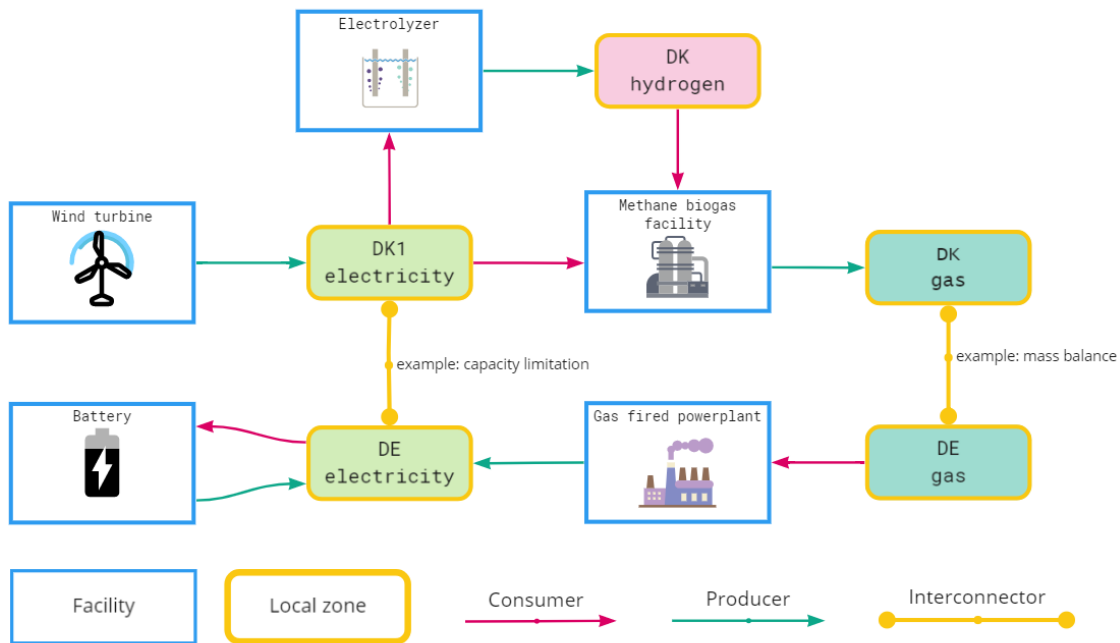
Electrolyzer

DK hydrogen

Wind turbine

DK1 electricity

Methane biogas facility

DK gas

example: capacity limitation

example: mass balance

Battery

DE electricity

Gas fired powerplant

DE gas

Facility

Local zone

Consumer

Producer

Interconnector